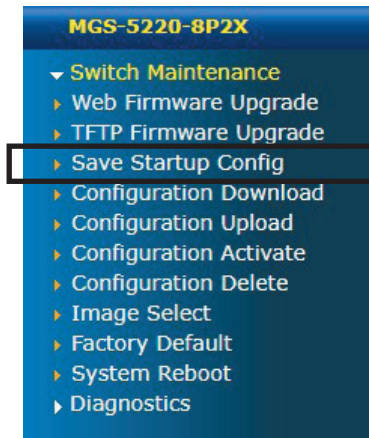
MGS-5220-8P2X

Switch Maintenance
Web Firmware Upgrade
TFTP Firmware Upgrade
Save Startup Config
Configuration Download
Configuration Upload
Configuration Activate
Configuration Delete
Image Select
Factory Default
System Reboot
Diagnostics